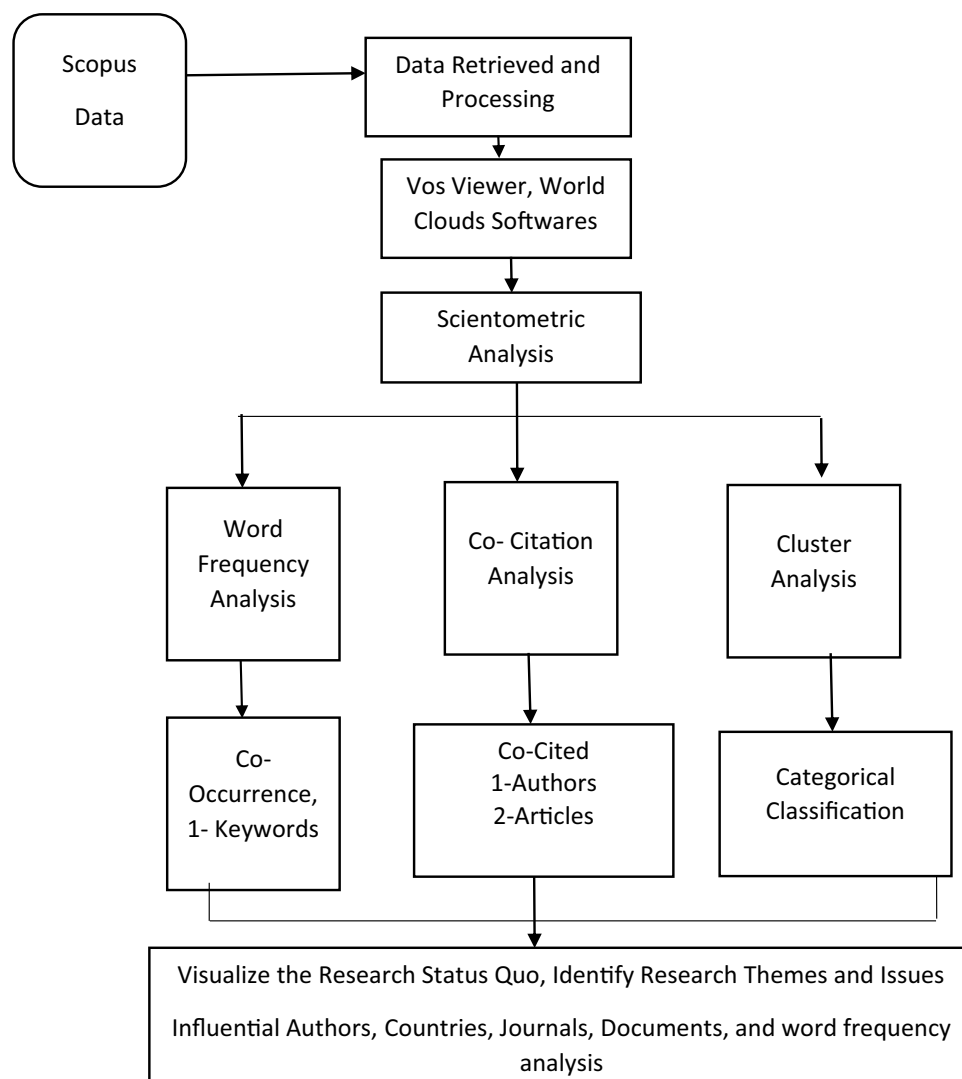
Scopus Data

Data Retrieved and Processing

Vos Viewer, World Clouds Softwares

Scientometric Analysis

Word Frequency Analysis

Co- Citation Analysis

Cluster Analysis

Co-Occurrence, 1- Keywords

Co-Cited 1-Authors 2-Articles

Categorical Classification

Visualize the Research Status Quo, Identify Research Themes and Issues

Influential Authors, Countries, Journals, Documents, and word frequency analysis